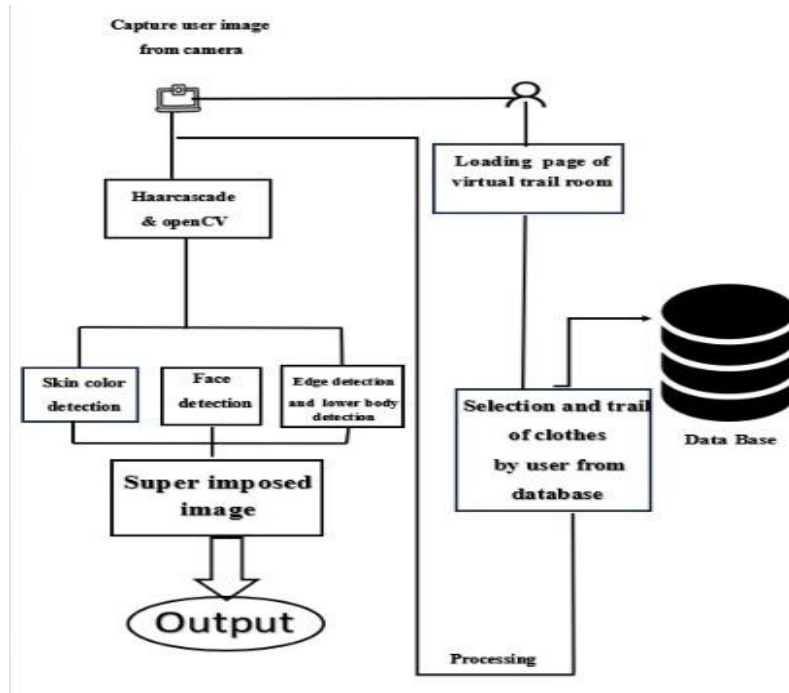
Capture user image from camera

Loading page of virtual trail room

Haarcascade & openCV

Skin color detection

Face detection

Edge detection and lower body detection

Selection and trail of clothes by user from database

Data Base

Super imposed image

Output

Processing